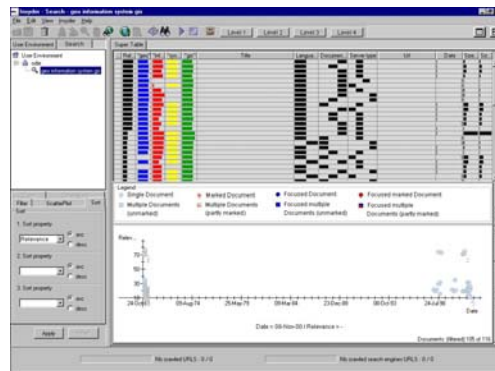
Insyder - Search - geo information system.gis

File Edit View Insyder Help

Level 1 Level 2 Level 3 Level 4

User Environment Search

Super Table

User Environment

cdis

geo information system.gis

Rank Type Rel. Title Langua. Document Server type Url Date Size

Filter Scatterplot Sort

Sort

1. Sort property

Relevance

asc

desc

2. Sort property

asc

desc

3. Sort property

asc

desc

Apply

Legend

Single Document

Multiple Documents (unmarked)

Marked Document

Multiple Documents (partly marked)

Focused Document

Focused multiple Documents (unmarked)

Focused marked Document

Focused multiple Documents (partly marked)

Relev.

75

50

25

24-Oct-80

25-Aug-75

08-Mar-04

23-Dec-88

06-Oct-92

24-Jul-96

Date

Date = 08-Nov-00 / Relevance = -

Documents (filtered) 105 of 116

Nb crawled URLS : 0 / 0

Nb crawled search engines URLS : 0 / 0